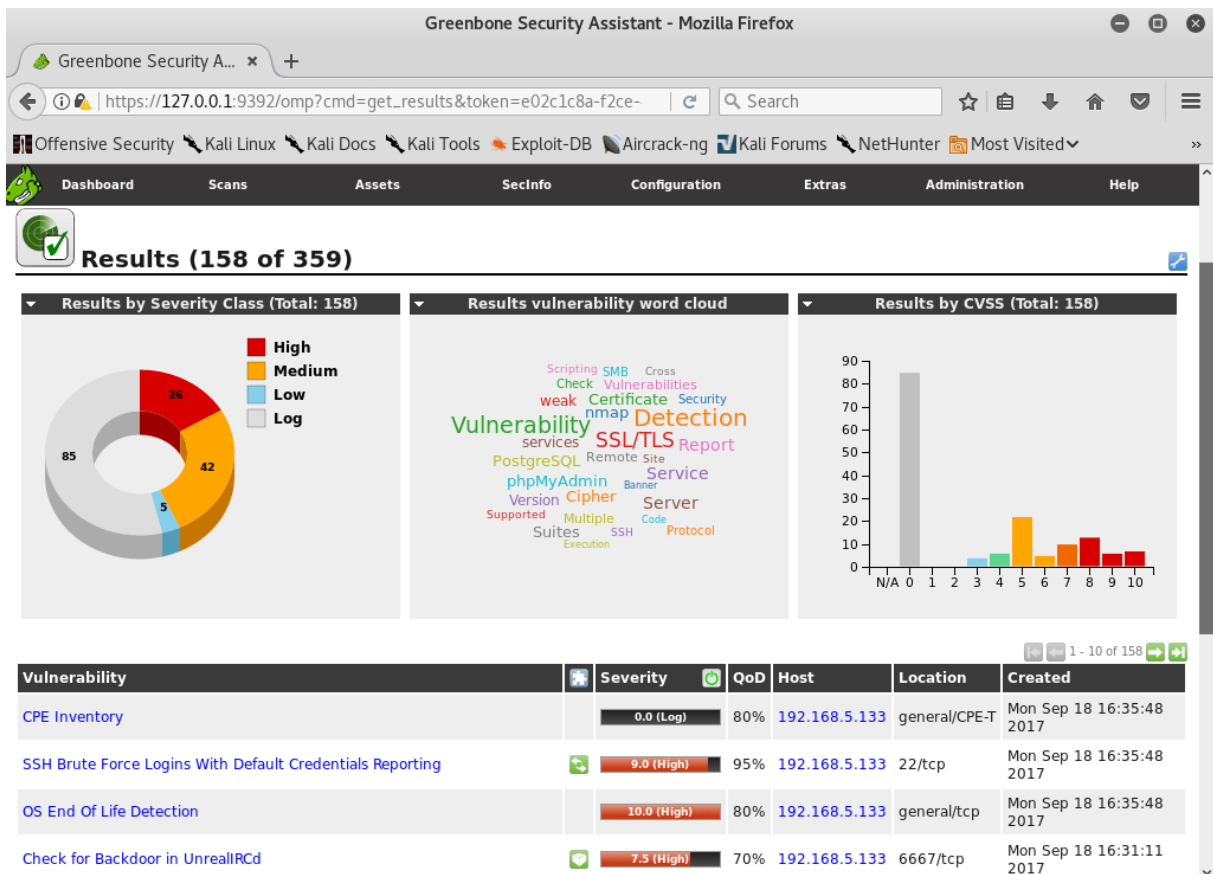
Greenbone Security Assistant - Mozilla Firefox

Greenbone Security A... ×

https://127.0.0.1:9392/omp?cmd=get_results&token=e02c1c8a-f2ce-

Search

Offensive Security Kali Linux Kali Docs Kali Tools Exploit-DB Aircrack-ng Kali Forums NetHunter Most Visited

»

Dashboard Scans Assets SecInfo Configuration Extras Administration Help

Results (158 of 359)

Results by Severity Class (Total: 158)

High
Medium
Low
Log

26
42
5
85

Results vulnerability word cloud

Scripting SMB Cross Check Vulnerabilities weak Certificate Security Vulnerability nmap Detection services SSL/TLS Report PostgreSQL Remote Site Service phpMyAdmin Banner Version Cipher Server Supported Multiple Code Suites SSH Protocol Execution

Results by CVSS (Total: 158)

90
80
70
60
50
40
30
20
10
0
N/A 0 1 2 3 4 5 6 7 8 9 10

1 - 10 of 158

| Vulnerability | | Severity | QoD | Host | Location | Created |
|---|---|---|---|---|---|---|
| CPE Inventory | | 0.0 (Log) | 80% | 192.168.5.133 | general/CPE-T | Mon Sep 18 16:35:48 2017 |
| SSH Brute Force Logins With Default Credentials Reporting | | 9.0 (High) | 95% | 192.168.5.133 | 22/tcp | Mon Sep 18 16:35:48 2017 |
| OS End Of Life Detection | | 10.0 (High) | 80% | 192.168.5.133 | general/tcp | Mon Sep 18 16:35:48 2017 |
| Check for Backdoor in UnrealIRCd | | 7.5 (High) | 70% | 192.168.5.133 | 6667/tcp | Mon Sep 18 16:31:11 2017 |